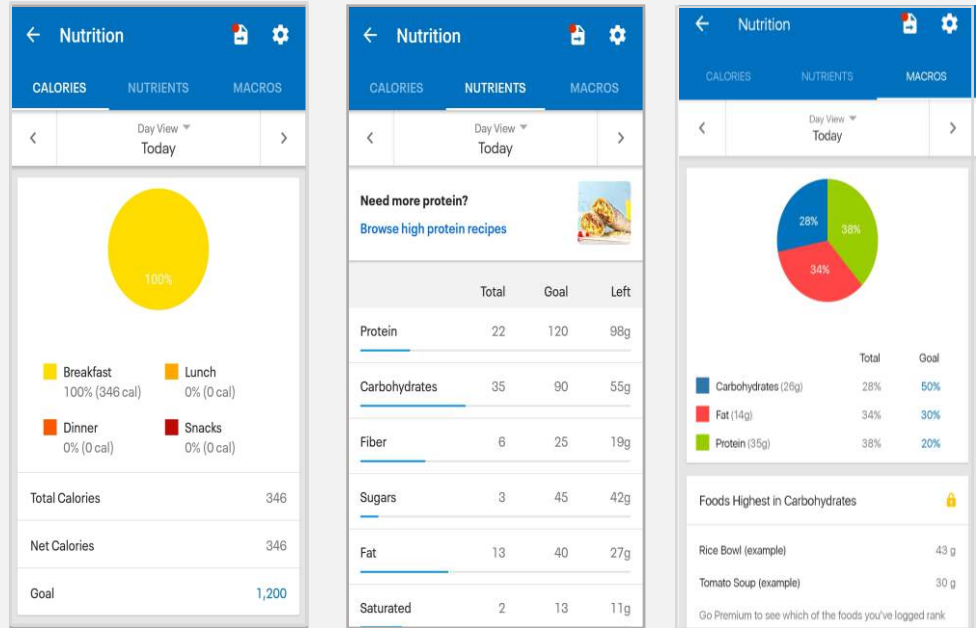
← Nutrition

CALORIES NUTRIENTS MACROS

‹ Day View Today ›

100%

Breakfast
100% (346 cal)

Lunch
0% (0 cal)

Dinner
0% (0 cal)

Snacks
0% (0 cal)

| | |
|---|---|
| Total Calories | 346 |
| Net Calories | 346 |
| Goal | 1,200 |

← Nutrition

CALORIES NUTRIENTS MACROS

‹ Day View Today ›

Need more protein?
Browse high protein recipes

| | Total | Goal | Left |
|---|---|---|---|
| Protein | 22 | 120 | 98g |
| Carbohydrates | 35 | 90 | 55g |
| Fiber | 6 | 25 | 19g |
| Sugars | 3 | 45 | 42g |
| Fat | 13 | 40 | 27g |
| Saturated | 2 | 13 | 11g |

← Nutrition

CALORIES NUTRIENTS MACROS

‹ Day View Today ›

28% 38% 34%

| | Total | Goal |
|---|---|---|
| Carbohydrates (26g) | 28% | 50% |
| Fat (14g) | 34% | 30% |
| Protein (35g) | 38% | 20% |

Foods Highest in Carbohydrates

| | |
|---|---|
| Rice Bowl (example) | 43 g |
| Tomato Soup (example) | 30 g |

Go Premium to see which of the foods you've logged rank